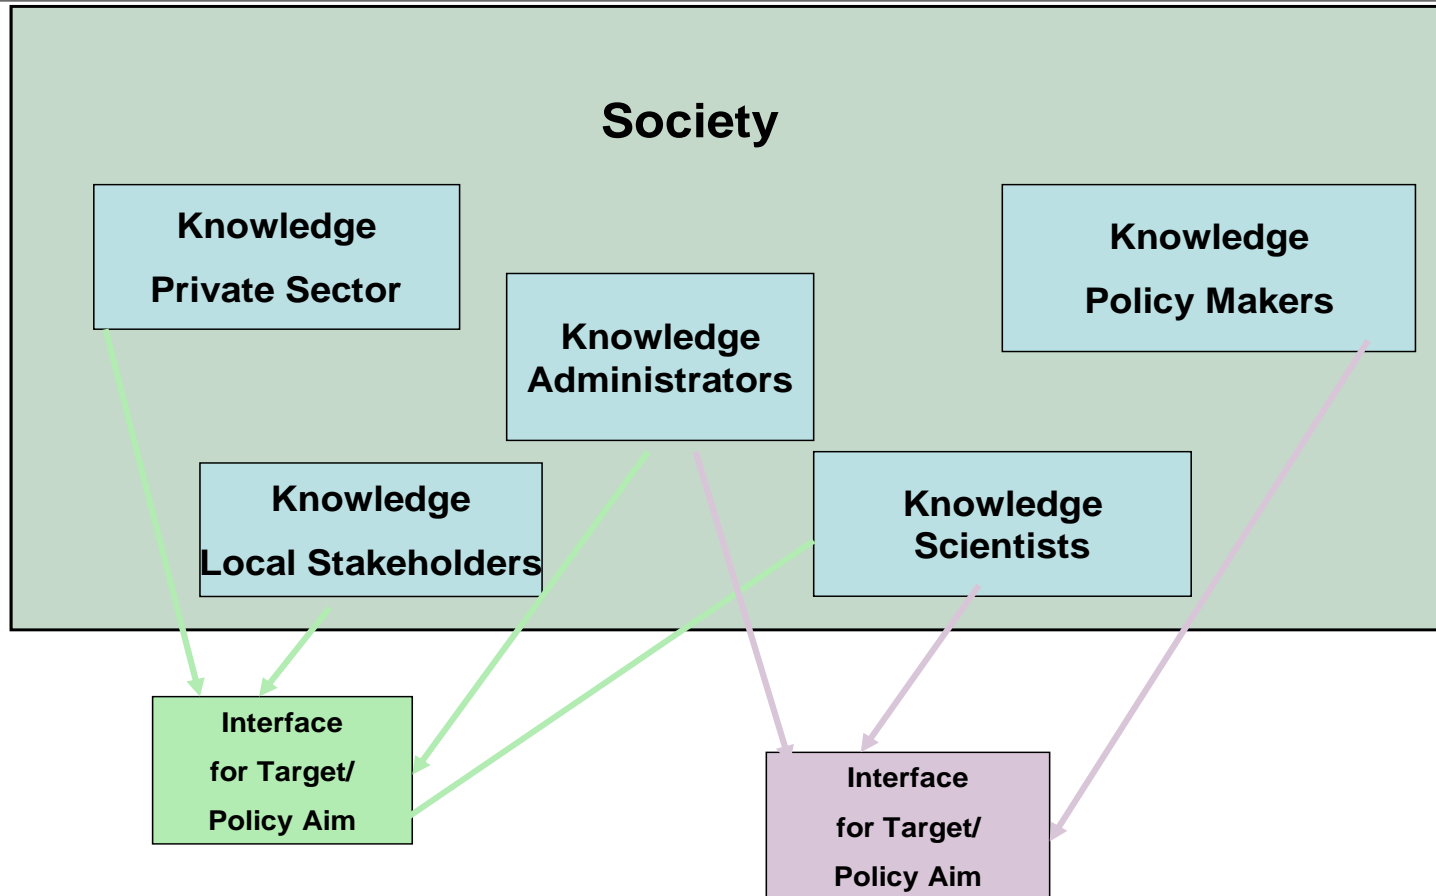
Society

Knowledge
Private Sector

Knowledge
Administrators

Knowledge
Policy Makers

Knowledge
Local Stakeholders

Knowledge
Scientists

Interface
for Target/
Policy Aim

Interface
for Target/
Policy Aim